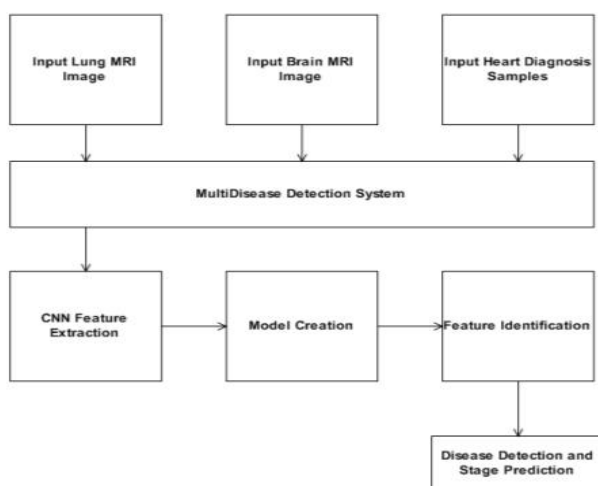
Input Lung MRI Image

Input Brain MRI Image

Input Heart Diagnosis Samples

MultiDisease Detection System

CNN Feature Extraction

Model Creation

Feature Identification

Disease Detection and Stage Prediction